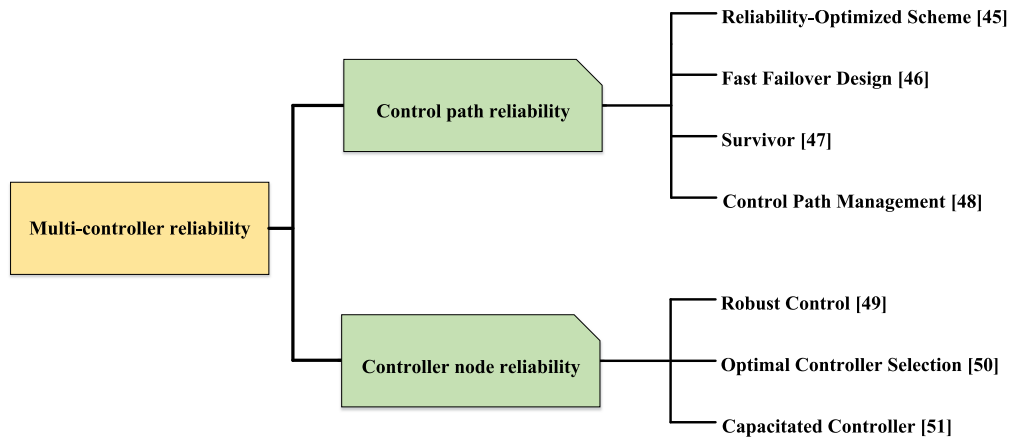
Multi-controller reliability

Control path reliability

Reliability-Optimized Scheme [45]

Fast Failover Design [46]

Survivor [47]

Control Path Management [48]

Controller node reliability

Robust Control [49]

Optimal Controller Selection [50]

Capacitated Controller [51]